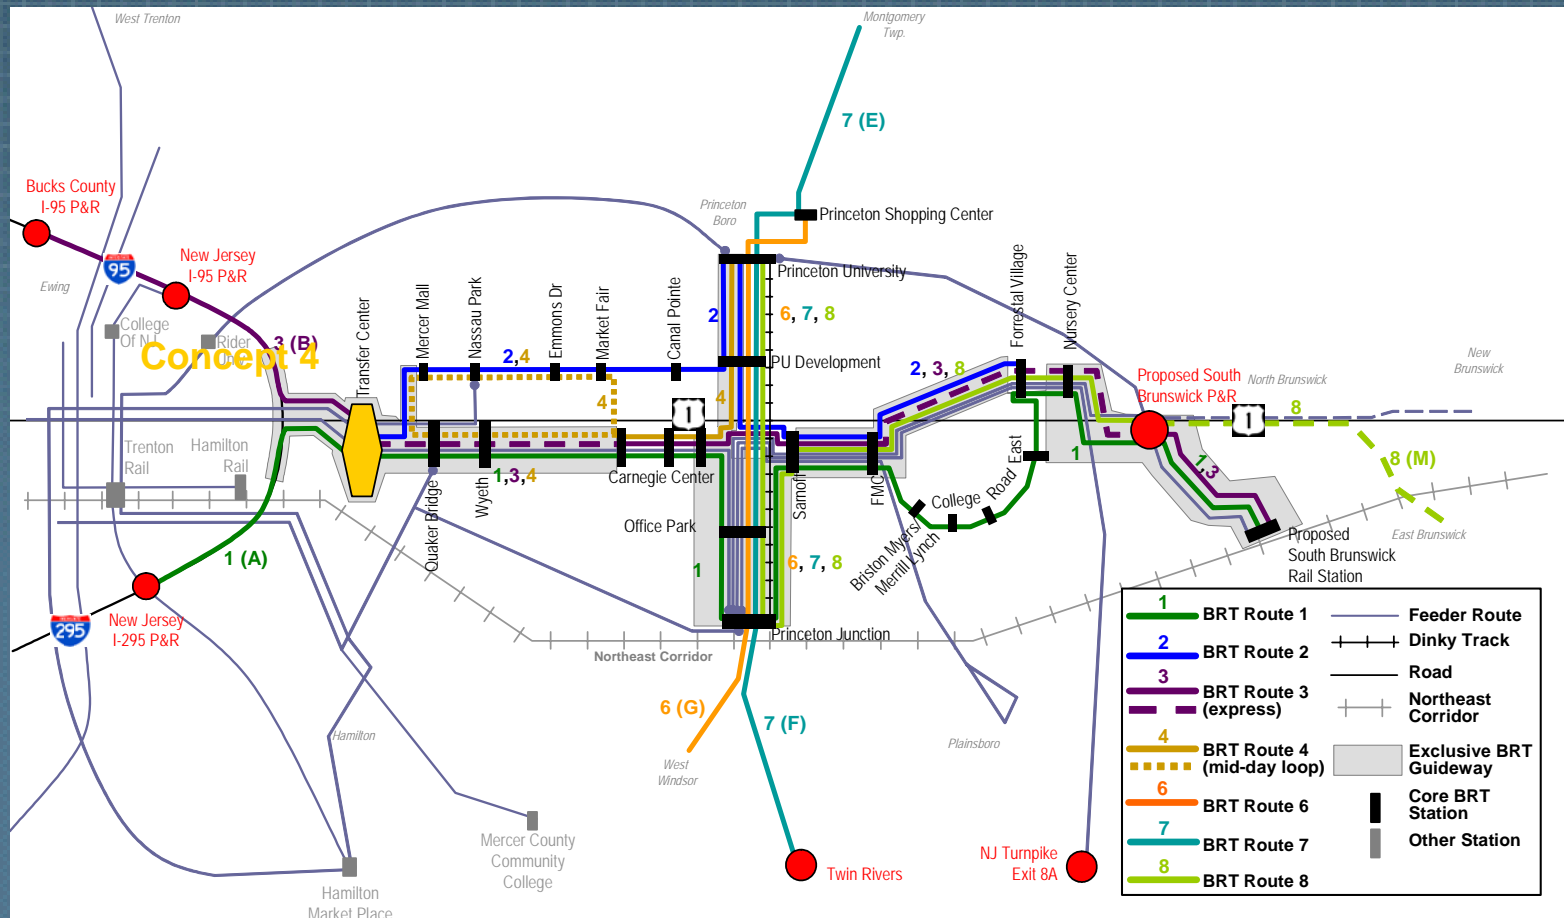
West Trenton

Montgomery Twp.

7 (E)

Bucks County I-95 P&R

New Jersey I-95 P&R

95

Ewing

Princeton Boro

Princeton Shopping Center

Princeton University

College Of NJ

Rider Univ

Concept 4

3 (B)

Transfer Center

Mercer Mall

Nassau Park

2, 4

Emmons Dr

Market Fair

Canal Pointe

2

6, 7, 8

PU Development

2, 3, 8

Forrestal Village

Nursery Center

Proposed South Brunswick P&R

North Brunswick

New Brunswick

4

4

1

8

Trenton Rail

Hamilton Rail

Quaker Bridge

Wyeth

1, 3, 4

Carnegie Center

Sarnoff

FMC

College Road East

1

1, 3

8 (M)

Office Park

Briston Myers/ Merrill Lynch

Proposed South Brunswick Rail Station

East Brunswick

1 (A)

1

6, 7, 8

New Jersey I-295 P&R

295

Princeton Junction

Northeast Corridor

6 (G)

7 (F)

Hamilton

West Windsor

Plainsboro

Mercer County Community College

Hamilton Market Place

Twin Rivers

NJ Turnpike Exit 8A

| | | | |
|---|---|---|---|
| 1 | BRT Route 1 | | Feeder Route |
| 2 | BRT Route 2 | | Dinky Track |
| 3 | BRT Route 3 (express) | | Road |
| 4 | BRT Route 4 (mid-day loop) | | Northeast Corridor |
| 6 | BRT Route 6 | | Exclusive BRT Guideway |
| 7 | BRT Route 7 | | Core BRT Station |
| 8 | BRT Route 8 | | Other Station |